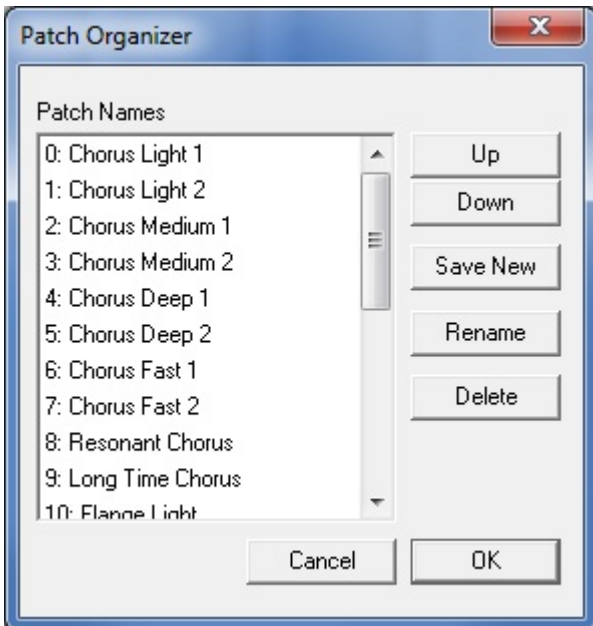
Patch Organizer

Patch Names

0: Chorus Light 1
1: Chorus Light 2
2: Chorus Medium 1
3: Chorus Medium 2
4: Chorus Deep 1
5: Chorus Deep 2
6: Chorus Fast 1
7: Chorus Fast 2
8: Resonant Chorus
9: Long Time Chorus
10: Flange Light

Up
Down
Save New
Rename
Delete

Cancel
OK